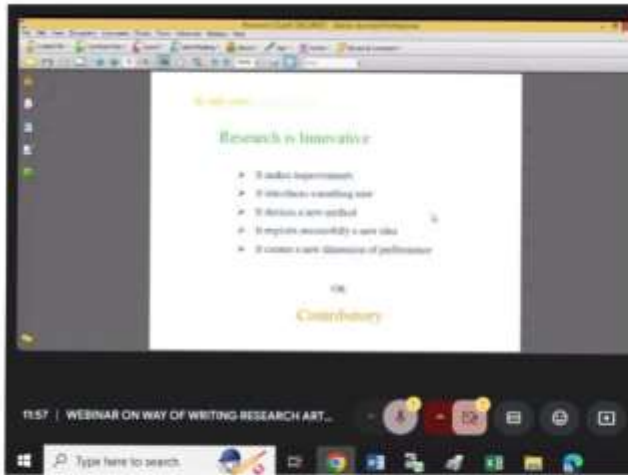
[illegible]

Research is Innovative

• It makes improvements
• It introduces something new
• It devises a new method
• It exploits successfully a new idea
• It creates a new dimension of performance

OR

Contributory

11:57 | WEBINAR ON WAY OF WRITING RESEARCH ART...

Type here to search